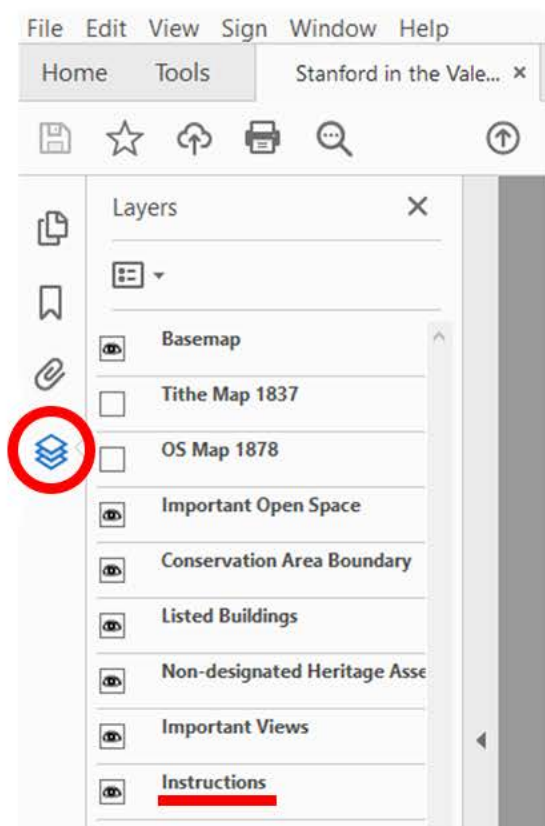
File Edit View Sign Window Help

Home Tools Stanford in the Vale... ×

Layers ×

Basemap

Tithe Map 1837

OS Map 1878

Important Open Space

Conservation Area Boundary

Listed Buildings

Non-designated Heritage Asse

Important Views

Instructions